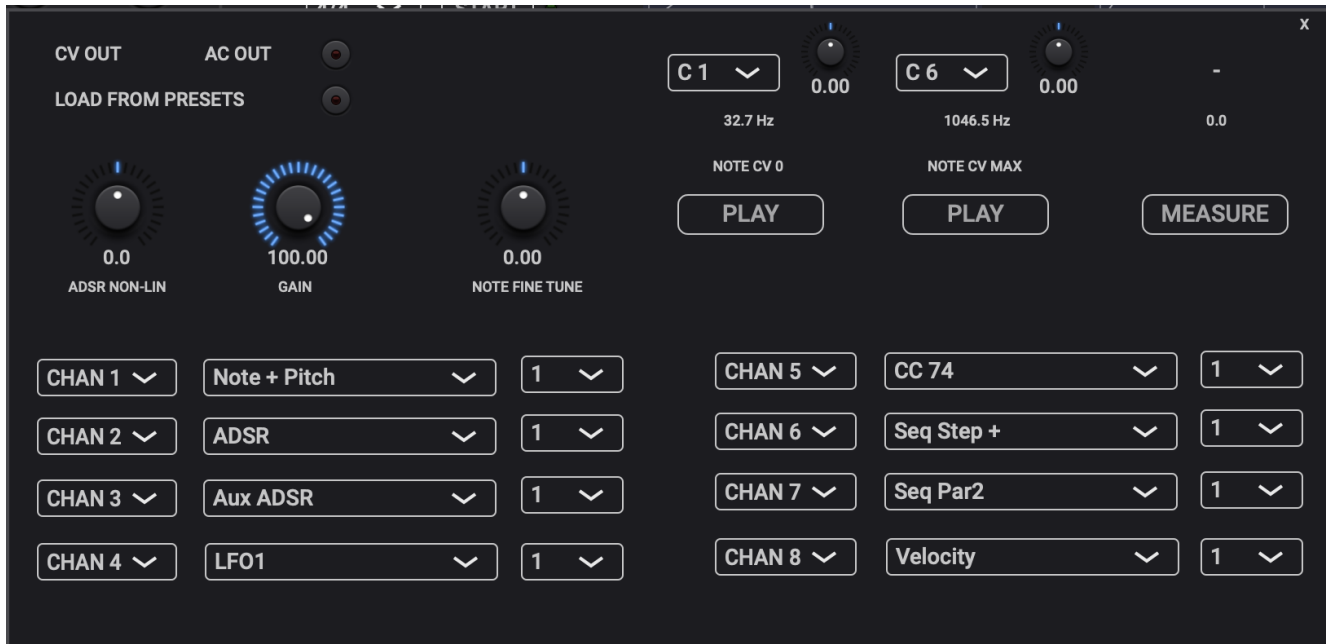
X

CV OUT AC OUT

LOAD FROM PRESETS

C 1 0.00 C 6 0.00 -

32.7 Hz 1046.5 Hz 0.0

NOTE CV 0 NOTE CV MAX

PLAY PLAY MEASURE

0.0 ADSR NON-LIN

100.00 GAIN

0.00 NOTE FINE TUNE

| | | |
|---|---|---|
| CHAN 1 | Note + Pitch | 1 |
| CHAN 2 | ADSR | 1 |
| CHAN 3 | Aux ADSR | 1 |
| CHAN 4 | LFO1 | 1 |
| CHAN 5 | CC 74 | 1 |
| CHAN 6 | Seq Step + | 1 |
| CHAN 7 | Seq Par2 | 1 |
| CHAN 8 | Velocity | 1 |